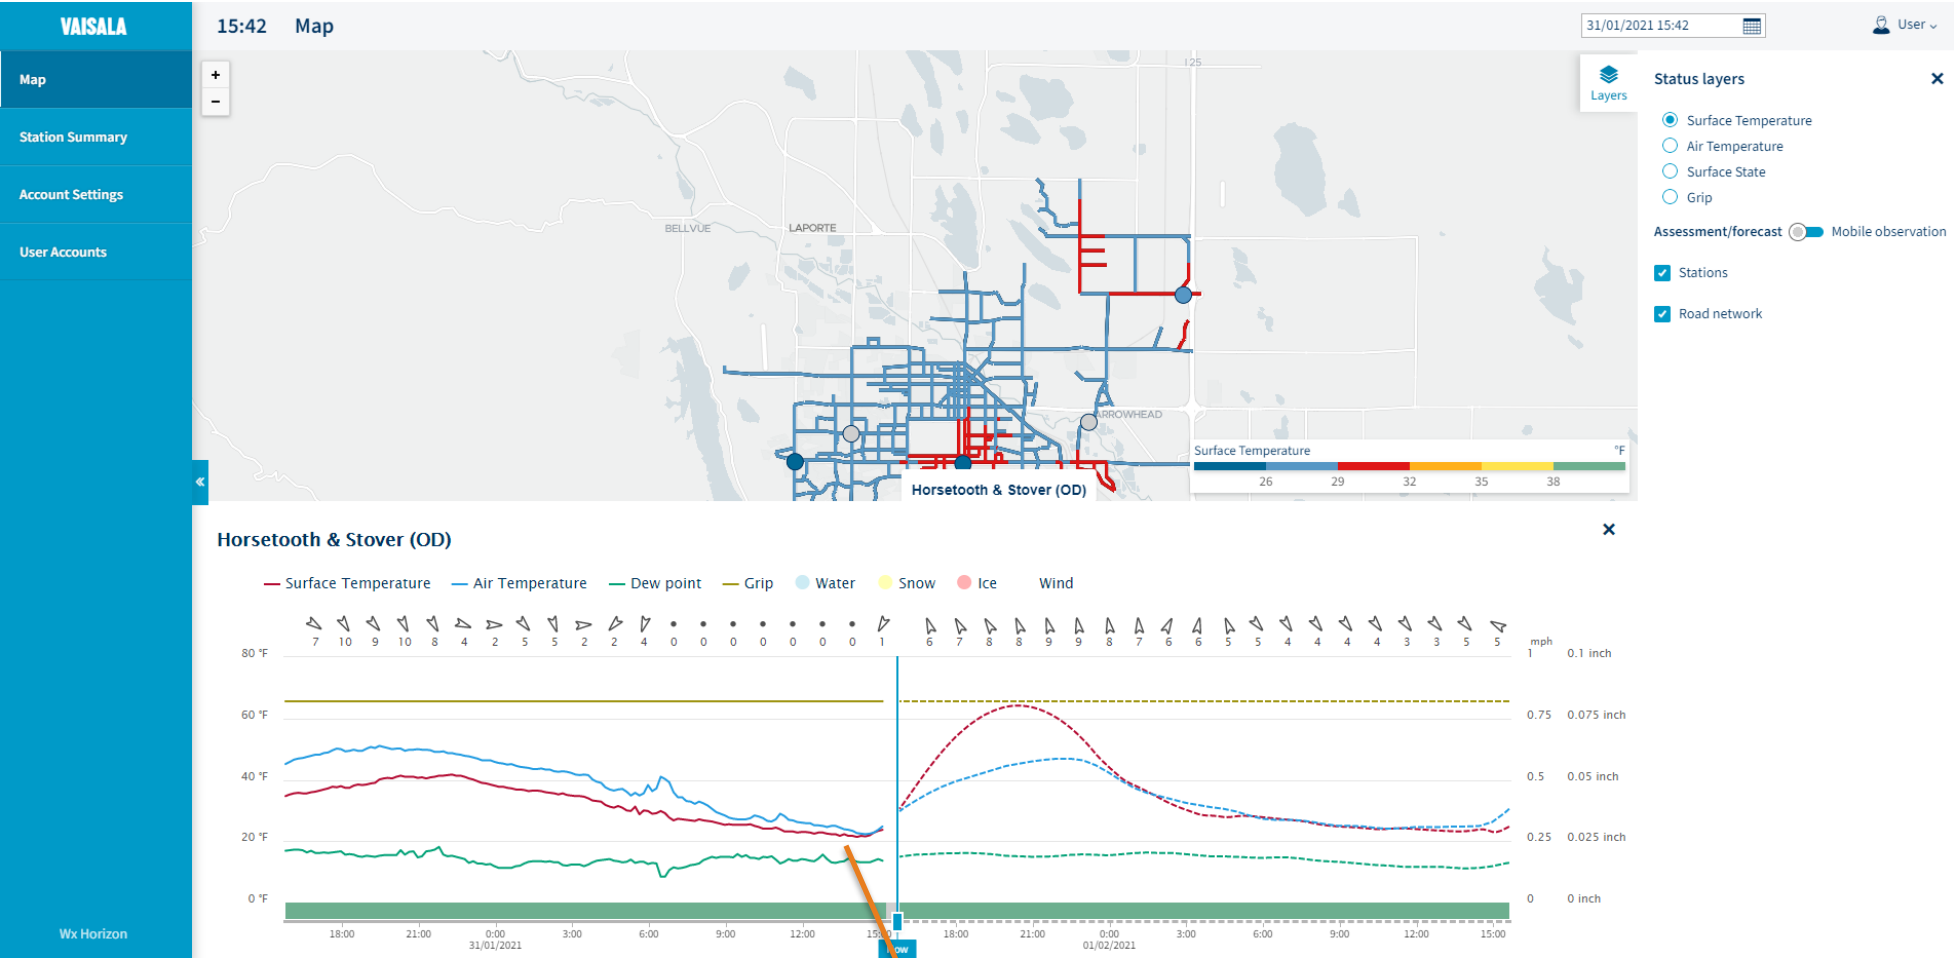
VAISALA

15:42 Map

31/01/2021 15:42

User

Map

Station Summary

Account Settings

User Accounts

Wx Horizon

+
-

125

BELLVUE

LAPORTE

ARROWHEAD

Layers

Status layers

Surface Temperature

Air Temperature

Surface State

Grip

Assessment/forecast Mobile observation

Stations

Road network

Surface Temperature °F

26 29 32 35 38

Horsetooth & Stover (OD)

Horsetooth & Stover (OD)

Surface Temperature Air Temperature Dew point Grip Water Snow Ice Wind

7 10 9 10 8 4 2 5 5 2 2 4 0 0 0 0 0 0 0 1 6 7 8 8 9 9 8 7 6 6 5 5 4 4 4 4 3 3 5 5

mph

80 °F

60 °F

40 °F

20 °F

0 °F

1 0.1 inch

0.75 0.075 inch

0.5 0.05 inch

0.25 0.025 inch

0 0 inch

18:00 21:00 0:00 31/01/2021 3:00 6:00 9:00 12:00 15:00 18:00 21:00 0:00 01/02/2021 3:00 6:00 9:00 12:00 15:00

Now